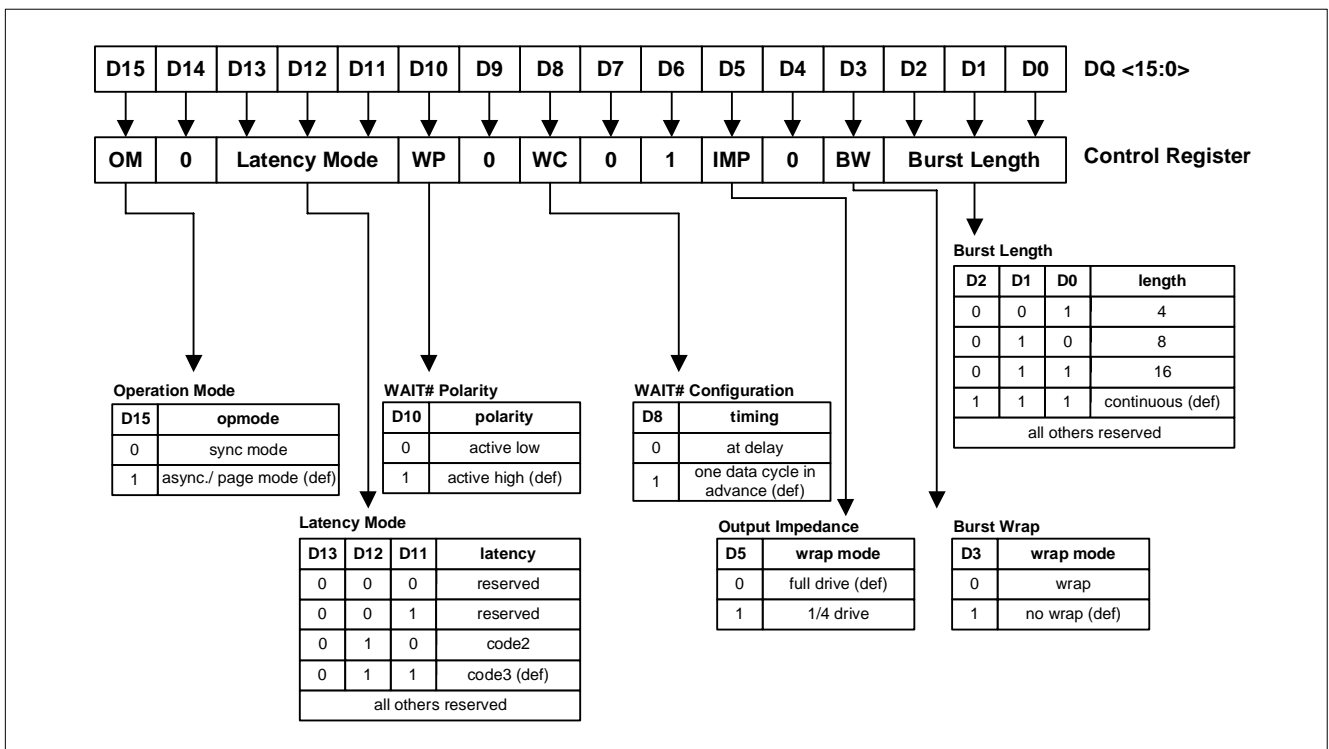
| D15 | D14 | D13 | D12 | D11 | D10 | D9 | D8 | D7 | D6 | D5 | D4 | D3 | D2 | D1 | D0 |
|---|---|---|---|---|---|---|---|---|---|---|---|---|---|---|---|

DQ <15:0>

| OM | 0 | Latency Mode | WP | 0 | WC | 0 | 1 | IMP | 0 | BW | Burst Length |
|---|---|---|---|---|---|---|---|---|---|---|---|

Control Register

Burst Length

| D2 | D1 | D0 | length |
|---|---|---|---|
| 0 | 0 | 1 | 4 |
| 0 | 1 | 0 | 8 |
| 0 | 1 | 1 | 16 |
| 1 | 1 | 1 | continuous (def) |
| all others reserved | | | |

Operation Mode

| D15 | opmode |
|---|---|
| 0 | sync mode |
| 1 | async./ page mode (def) |

WAIT# Polarity

| D10 | polarity |
|---|---|
| 0 | active low |
| 1 | active high (def) |

WAIT# Configuration

| D8 | timing |
|---|---|
| 0 | at delay |
| 1 | one data cycle in advance (def) |

Latency Mode

| D13 | D12 | D11 | latency |
|---|---|---|---|
| 0 | 0 | 0 | reserved |
| 0 | 0 | 1 | reserved |
| 0 | 1 | 0 | code2 |
| 0 | 1 | 1 | code3 (def) |
| all others reserved | | | |

Output Impedance

| D5 | wrap mode |
|---|---|
| 0 | full drive (def) |
| 1 | 1/4 drive |

Burst Wrap

| D3 | wrap mode |
|---|---|
| 0 | wrap |
| 1 | no wrap (def) |